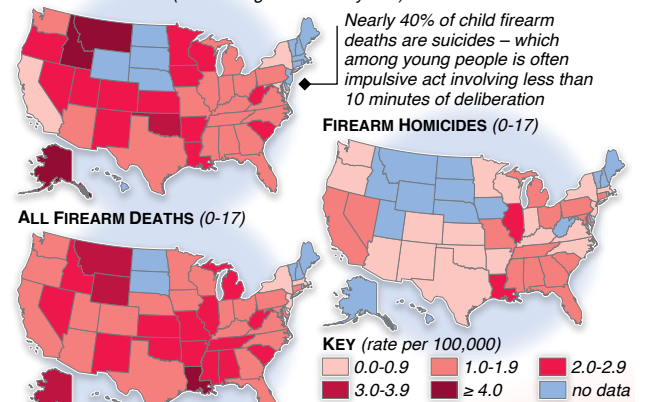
Nearly 40% of child firearm deaths are suicides – which among young people is often impulsive act involving less than 10 minutes of deliberation

FIREARM HOMICIDES (0-17)

ALL FIREARM DEATHS (0-17)

KEY (rate per 100,000)

0.0-0.9
1.0-1.9
2.0-2.9
3.0-3.9
≥ 4.0
no data